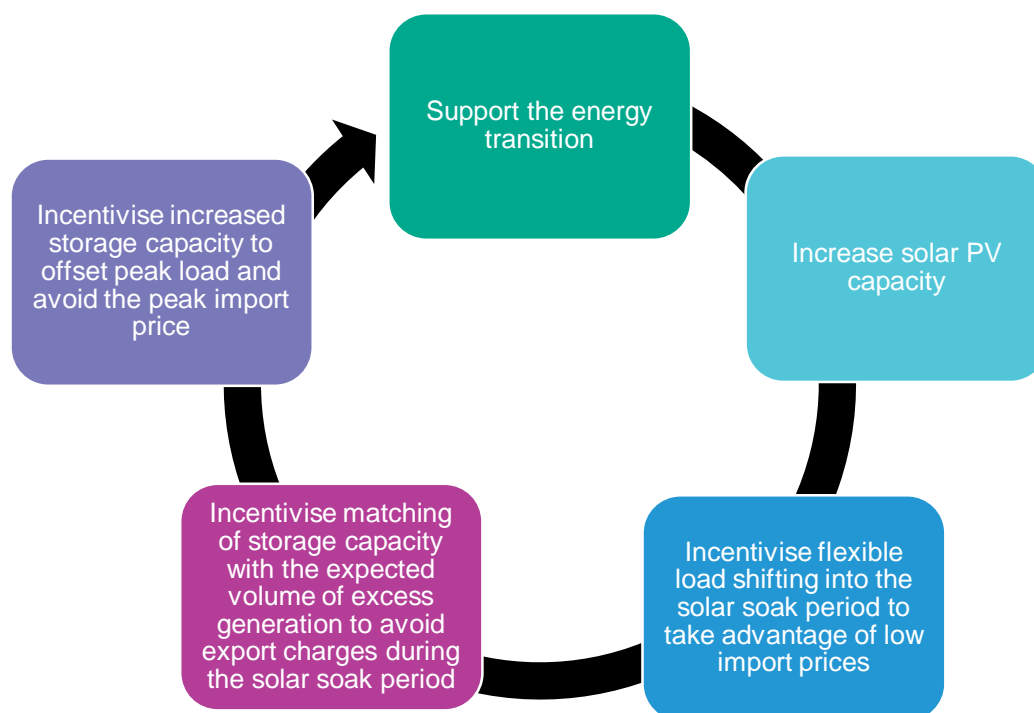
Support the energy transition

Increase solar PV capacity

Incentivise flexible load shifting into the solar soak period to take advantage of low import prices

Incentivise matching of storage capacity with the expected volume of excess generation to avoid export charges during the solar soak period

Incentivise increased storage capacity to offset peak load and avoid the peak import price